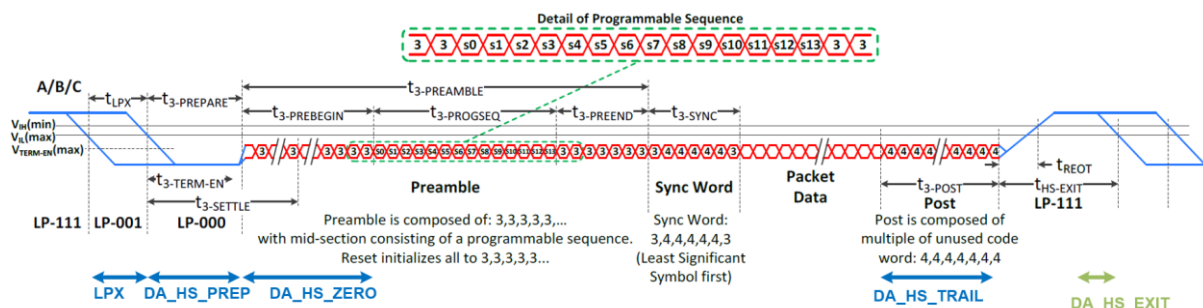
Detail of Programmable Sequence

3 3 s0 s1 s2 s3 s4 s5 s6 s7 s8 s9 s10 s11 s12 s13 3 3

A/B/C

$t_{LPX}$ $t_{3\text{-PREPARE}}$ $t_{3\text{-PREAMBLE}}$

$t_{3\text{-PREBEGIN}}$ $t_{3\text{-PROGSEQ}}$ $t_{3\text{-PREEND}}$ $t_{3\text{-SYNC}}$

$V_{IH}(min)$
$V_{IL}(max)$
$V_{TERM\text{-}EN}(max)$

3 3 3 3 3 3 3 s0 s1 s2 s3 s4 s5 s6 s7 s8 s9 s10 s11 s12 s13 3 3 3 3 3 3 3 3 3 3 3 3 4 4 4 4 4 3 4 4 4 4 4 4 4 4

$t_{3\text{-TERM-EN}}$

$t_{3\text{-SETTLE}}$

Preamble

Sync Word

Packet Data

$t_{3\text{-POST}}$

Post

$t_{REOT}$

$t_{HS\text{-EXIT}}$

LP-111 LP-001 LP-000

Preamble is composed of: 3,3,3,3,3,... with mid-section consisting of a programmable sequence. Reset initializes all to 3,3,3,3,3...

Sync Word: 3,4,4,4,4,4,3 (Least Significant Symbol first)

Post is composed of multiple of unused code word: 4,4,4,4,4,4,4

LP-111

LPX DA_HS_PREP DA_HS_ZERO

DA_HS_TRAIL

DA_HS_EXIT